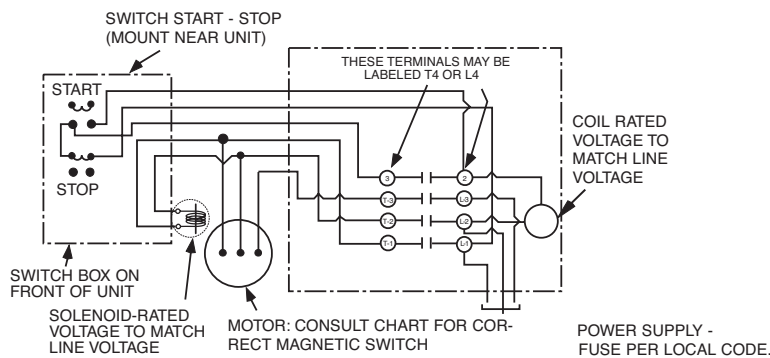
SWITCH START - STOP
(MOUNT NEAR UNIT)

START

STOP

THESE TERMINALS MAY BE LABELED T4 OR L4

3
T-3
T-2
T-1

2
L3
L2
L-1

COIL RATED VOLTAGE TO MATCH LINE VOLTAGE

SWITCH BOX ON FRONT OF UNIT

SOLENOID-RATED VOLTAGE TO MATCH LINE VOLTAGE

MOTOR: CONSULT CHART FOR CORRECT MAGNETIC SWITCH

POWER SUPPLY - FUSE PER LOCAL CODE.